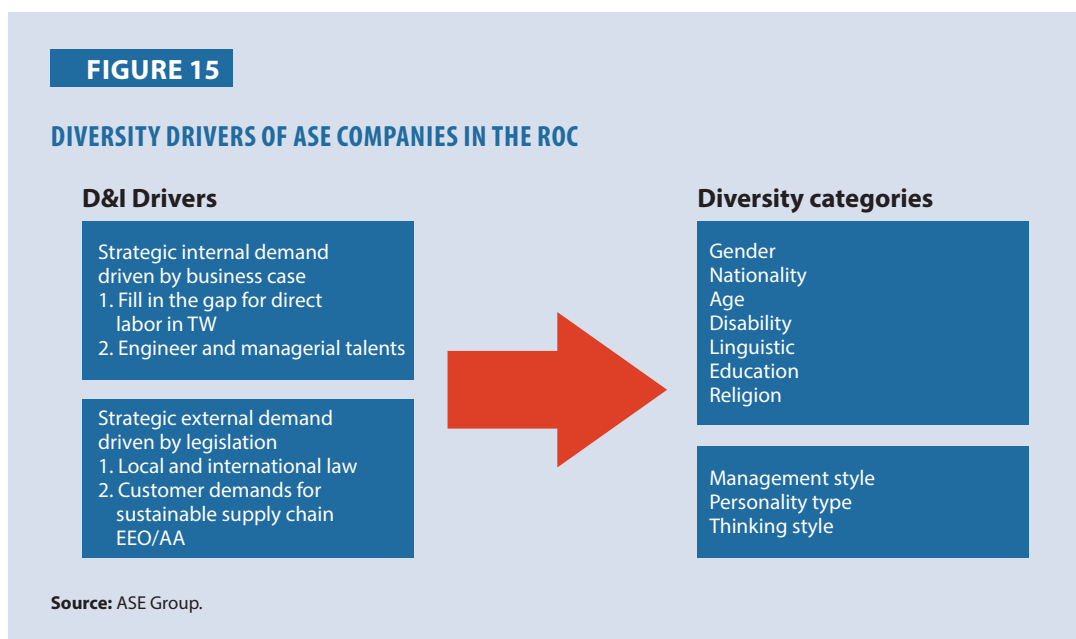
FIGURE 15

DIVERSITY DRIVERS OF ASE COMPANIES IN THE ROC

D&I Drivers

Strategic internal demand driven by business case
1. Fill in the gap for direct labor in TW
2. Engineer and managerial talents

Strategic external demand driven by legislation
1. Local and international law
2. Customer demands for sustainable supply chain EEO/AA

Diversity categories

Gender
Nationality
Age
Disability
Linguistic
Education
Religion

Management style
Personality type
Thinking style

Source: ASE Group.